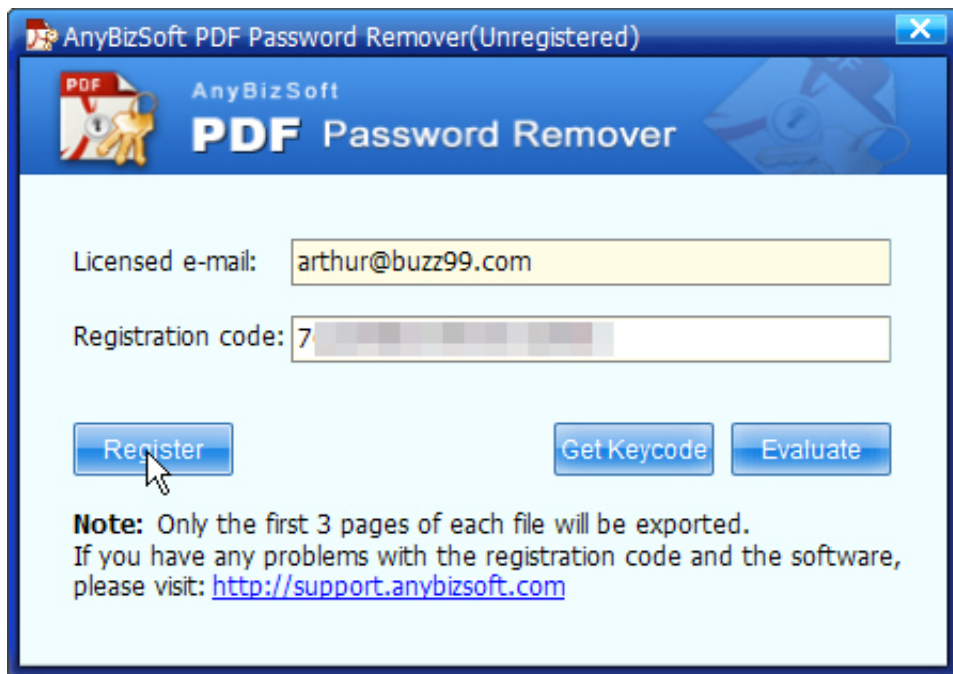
AnyBizSoft PDF Password Remover(Unregistered)

PDF

AnyBizSoft
PDF Password Remover

Licensed e-mail: arthur@buzz99.com

Registration code: 7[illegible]

Register

Get Keycode

Evaluate

**Note:** Only the first 3 pages of each file will be exported.
If you have any problems with the registration code and the software, please visit: http://support.anybizsoft.com